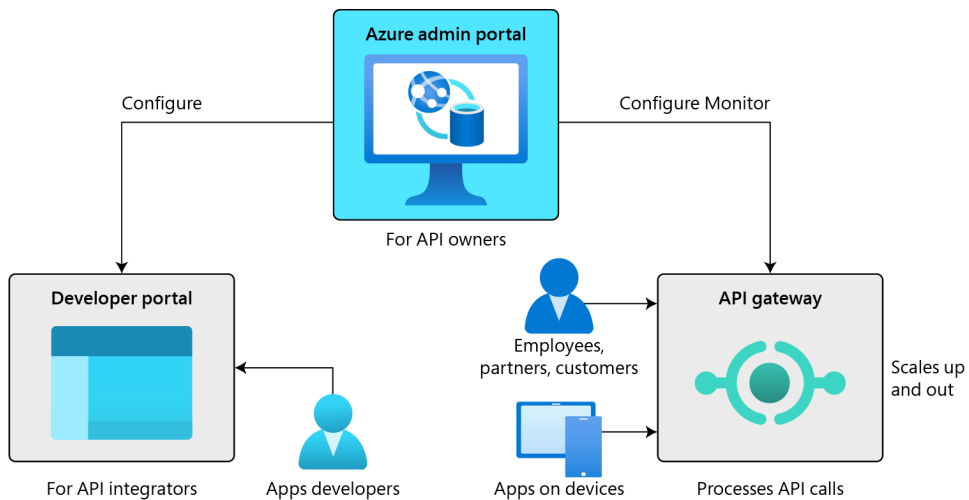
Azure admin portal

Configure

Configure Monitor

For API owners

Developer portal

API gateway

Employees, partners, customers

Scales up and out

For API integrators

Apps developers

Apps on devices

Processes API calls